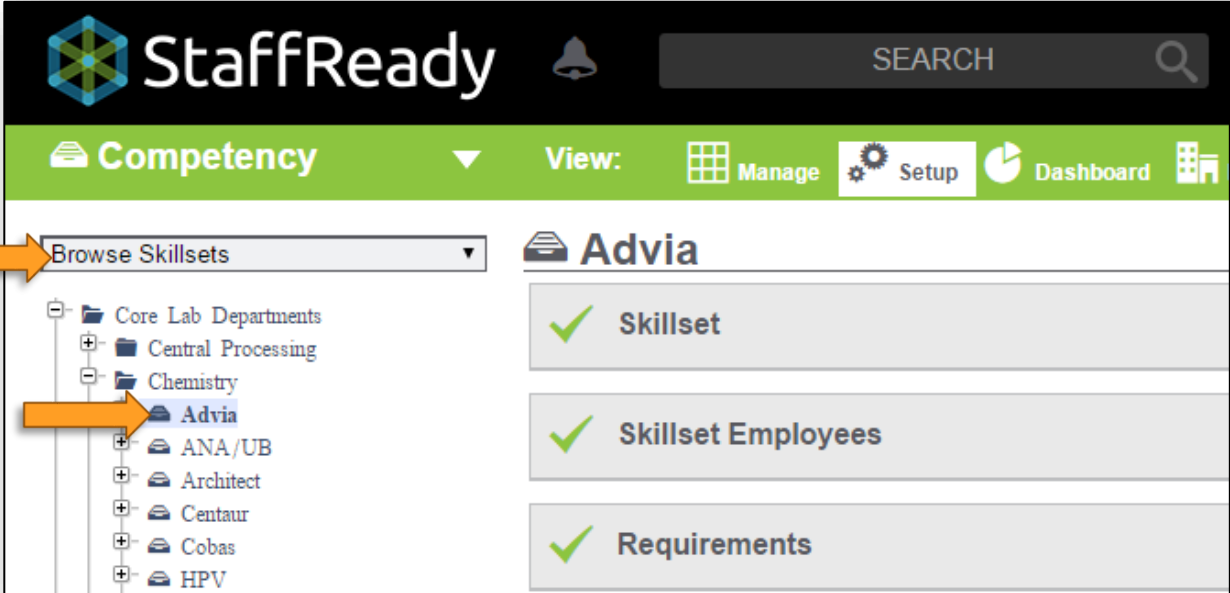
StaffReady

SEARCH

Competency

View: Manage Setup Dashboard

Browse Skillsets

Core Lab Departments
Central Processing
Chemistry
Advia
ANA/UB
Architect
Centaur
Cobas
HPV

Advia

Skillset

Skillset Employees

Requirements